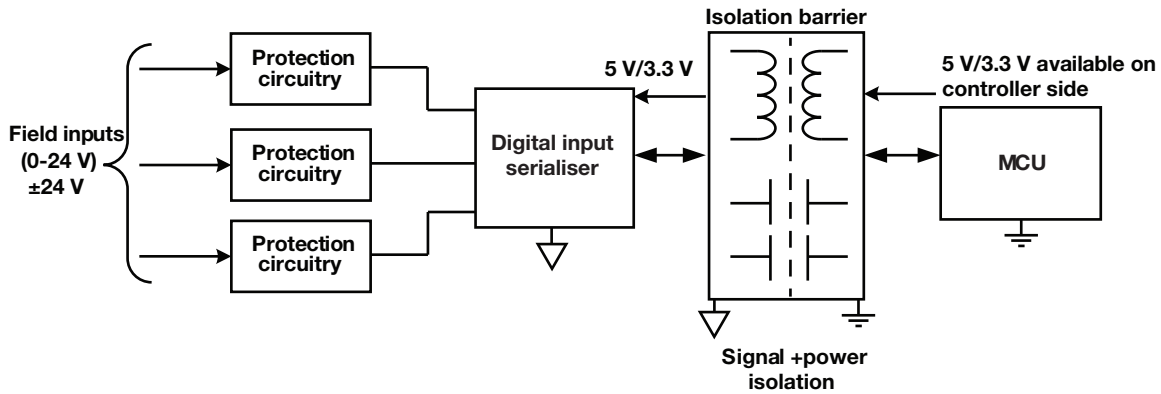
Isolation barrier

Field inputs (0-24 V) ±24 V

Protection circuitry

Protection circuitry

Protection circuitry

5 V/3.3 V

Digital input serialiser

5 V/3.3 V available on controller side

MCU

Signal +power isolation